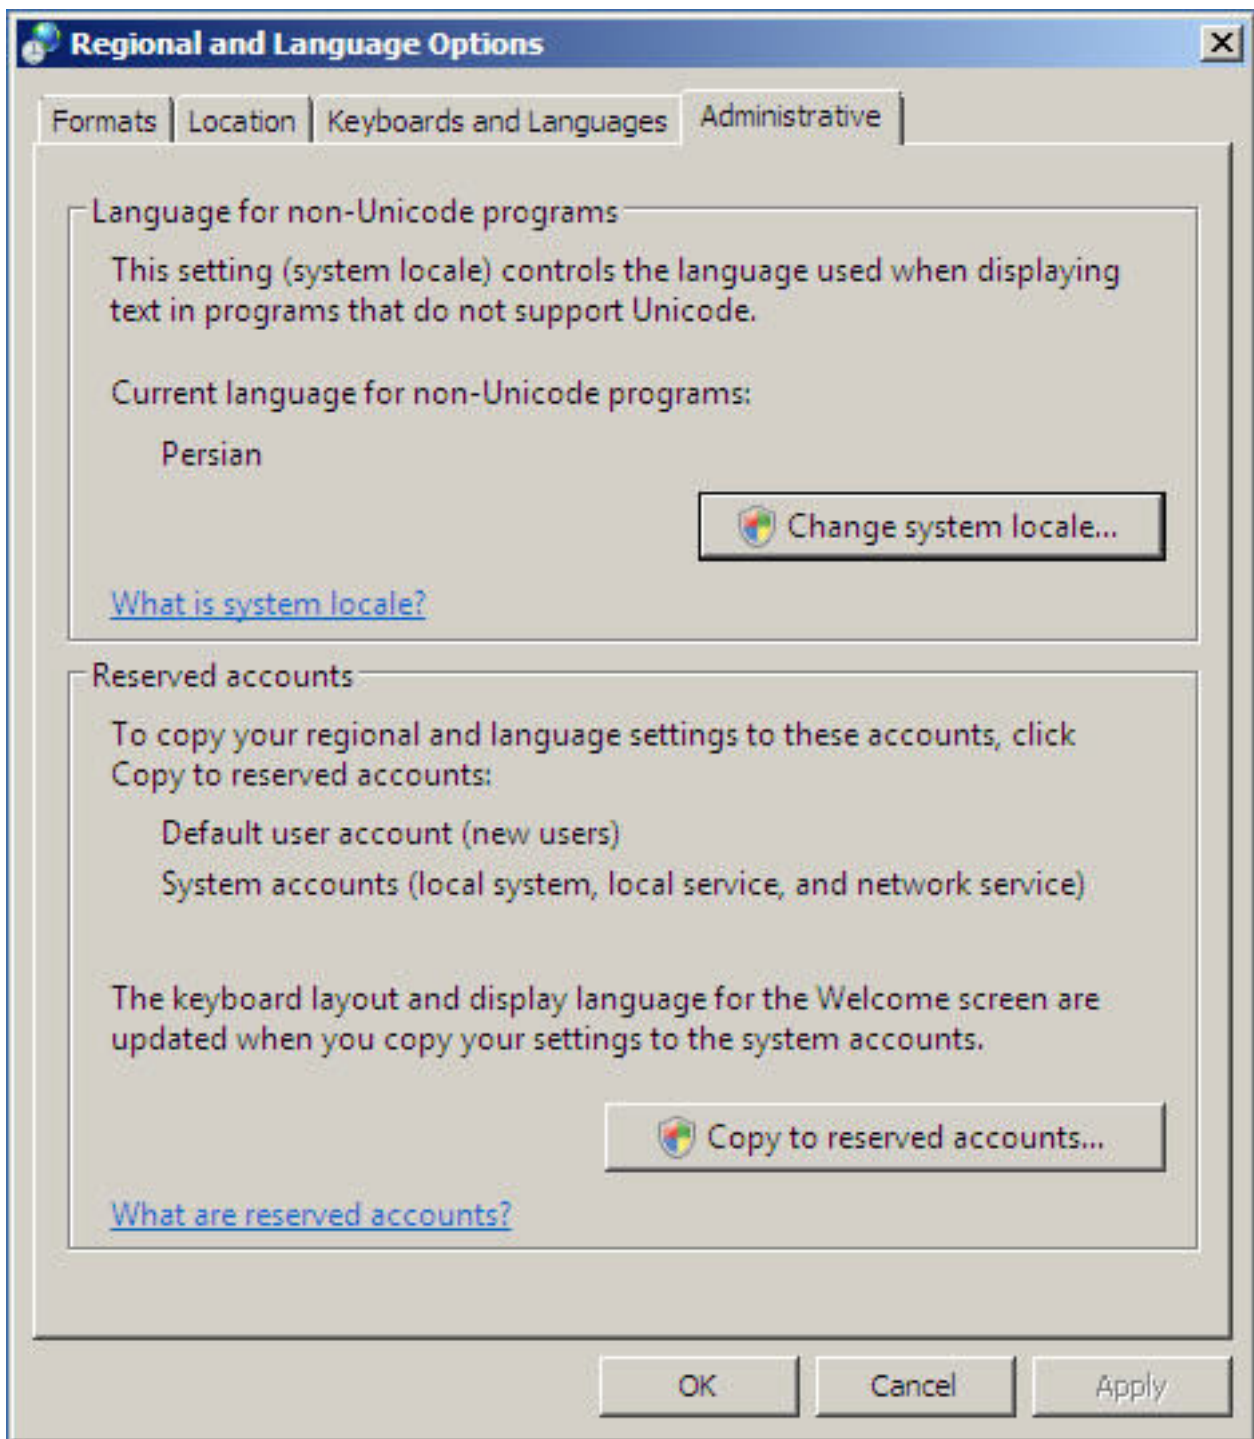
Regional and Language Options

Formats | Location | Keyboards and Languages | Administrative

Language for non-Unicode programs

This setting (system locale) controls the language used when displaying text in programs that do not support Unicode.

Current language for non-Unicode programs:

Persian

Change system locale...

What is system locale?

Reserved accounts

To copy your regional and language settings to these accounts, click Copy to reserved accounts:

Default user account (new users)

System accounts (local system, local service, and network service)

The keyboard layout and display language for the Welcome screen are updated when you copy your settings to the system accounts.

Copy to reserved accounts...

What are reserved accounts?

OK Cancel Apply